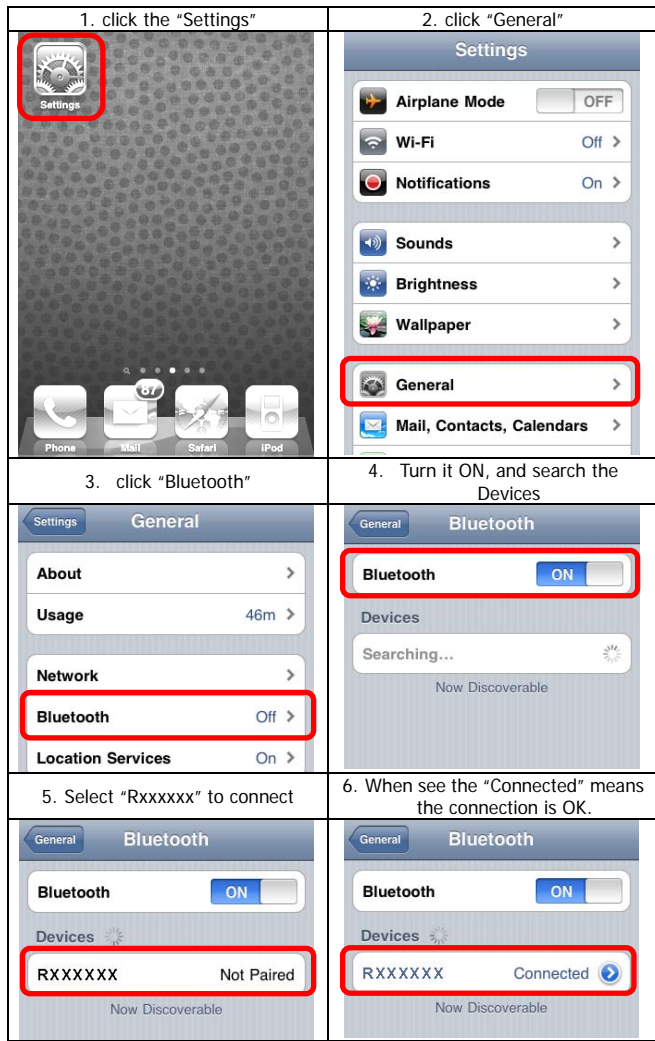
| 1. click the "Settings" | 2. click "General" |
|---|---|
| Settings 87 Phone Mail Safari iPod | Settings Airplane Mode OFF Wi-Fi Off Notifications On Sounds Brightness Wallpaper General Mail, Contacts, Calendars |
| 3. click "Bluetooth" | 4. Turn it ON, and search the Devices |
| Settings General About Usage 46m Network Bluetooth Off Location Services On | General Bluetooth Bluetooth ON Devices Searching... Now Discoverable |
| 5. Select "Rxxxxxx" to connect | 6. When see the "Connected" means the connection is OK. |
| General Bluetooth Bluetooth ON Devices RXXXXXX Not Paired Now Discoverable | General Bluetooth Bluetooth ON Devices RXXXXXX Connected Now Discoverable |